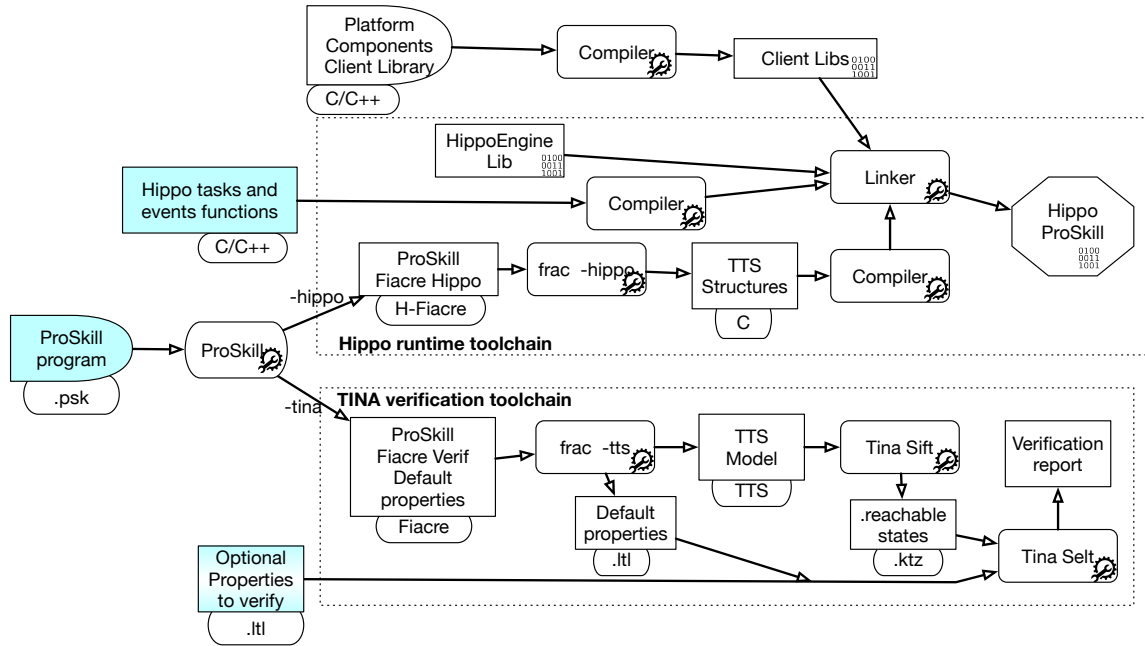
Platform Components Client Library

C/C++

Compiler

Client Libs 0100 0011 1001

HippoEngine Lib 0100 0011 1001

Hippo tasks and events functions

C/C++

Compiler

Linker

Hippo ProSkill 0100 0011 1001

ProSkill Fiacre Hippo

H-Fiacre

frac -hippo

TTS Structures

C

Compiler

-hippo

ProSkill program

.psk

ProSkill

Hippo runtime toolchain

-tina

TINA verification toolchain

ProSkill Fiacre Verif Default properties

Fiacre

frac -tts

TTS Model

TTS

Tina Sift

Verification report

Default properties

.ltl

.reachable states

.ktz

Tina Selt

Optional Properties to verify

.ltl